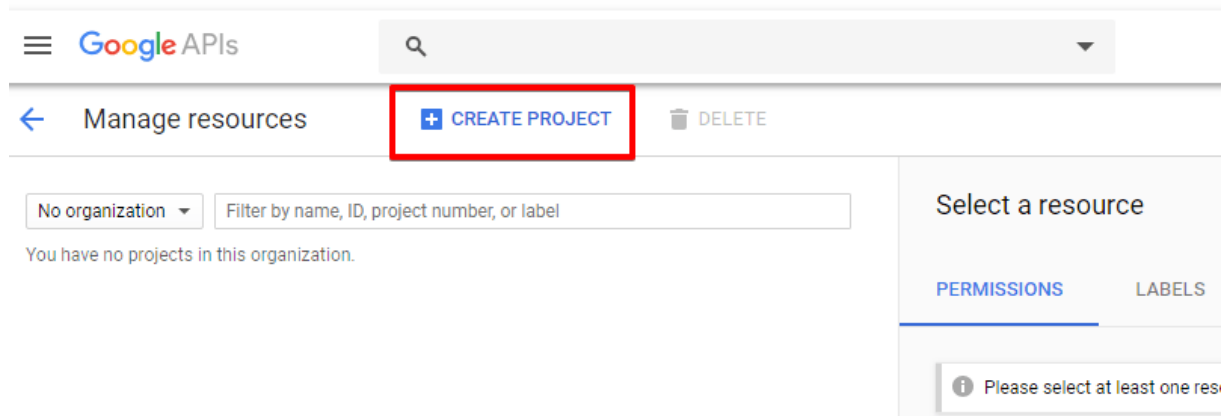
Google APIs

Manage resources

CREATE PROJECT

DELETE

No organization

Filter by name, ID, project number, or label

You have no projects in this organization.

Select a resource

PERMISSIONS

LABELS

Please select at least one res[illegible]